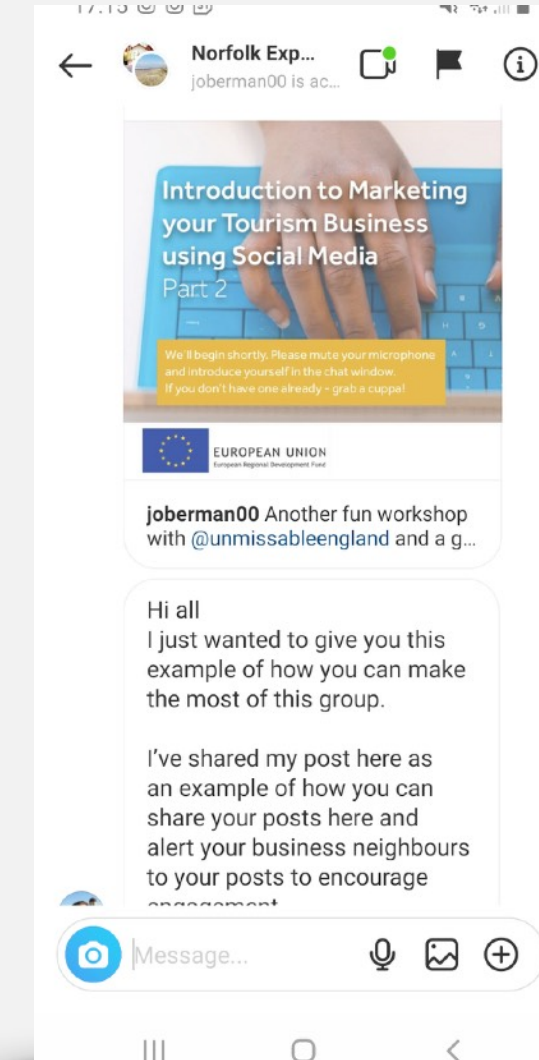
Norfolk Exp...
joberman00 is ac...

Introduction to Marketing your Tourism Business using Social Media
Part 2

We'll begin shortly. Please mute your microphone and introduce yourself in the chat window.
If you don't have one already - grab a cuppa!

EUROPEAN UNION
European Regional Development Fund

joberman00 Another fun workshop with @unmissableengland and a g...

Hi all
I just wanted to give you this example of how you can make the most of this group.

I've shared my post here as an example of how you can share your posts here and alert your business neighbours to your posts to encourage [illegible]

Message...